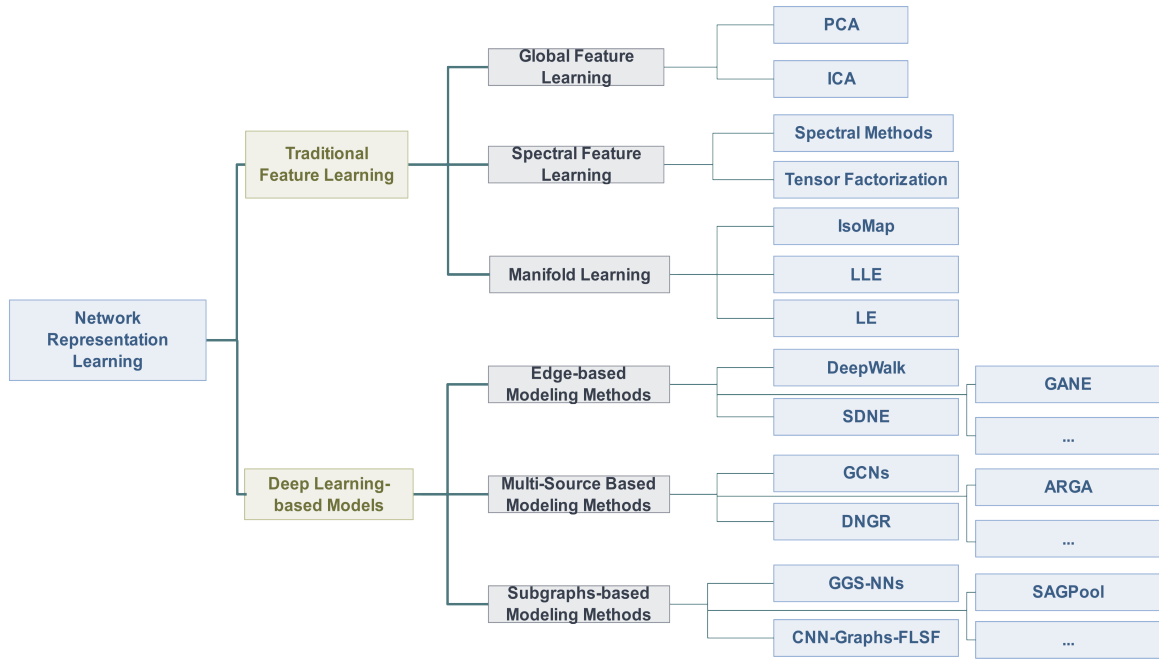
Network Representation Learning

Traditional Feature Learning

Global Feature Learning

PCA

ICA

Spectral Feature Learning

Spectral Methods

Tensor Factorization

Manifold Learning

IsoMap

LLE

LE

Deep Learning-based Models

Edge-based Modeling Methods

DeepWalk

SDNE

GANE

...

Multi-Source Based Modeling Methods

GCNs

DNGR

ARGA

...

Subgraphs-based Modeling Methods

GGS-NNs

CNN-Graphs-FLSF

SAGPool

...